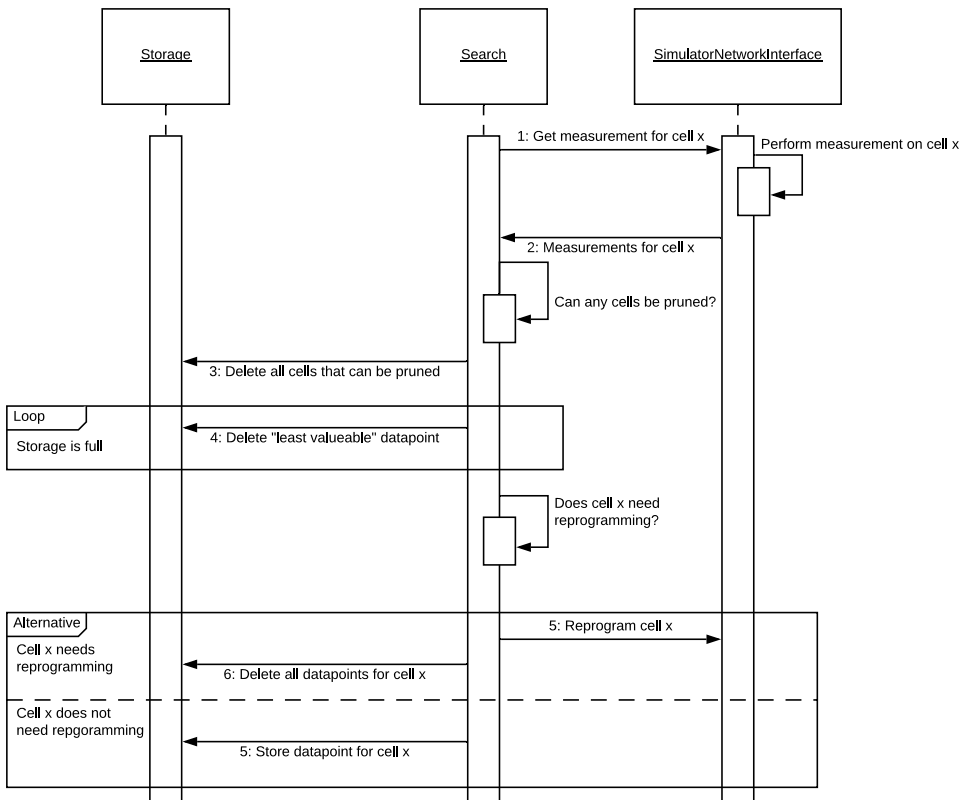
Storage

Search

SimulatorNetworkInterface

1: Get measurement for cell x

Perform measurement on cell x

2: Measurements for cell x

Can any cells be pruned?

3: Delete all cells that can be pruned

Loop

Storage is full

4: Delete "least valueable" datapoint

Does cell x need reprogramming?

Alternative

Cell x needs reprogramming

5: Reprogram cell x

6: Delete all datapoints for cell x

Cell x does not need repgoramming

5: Store datapoint for cell x